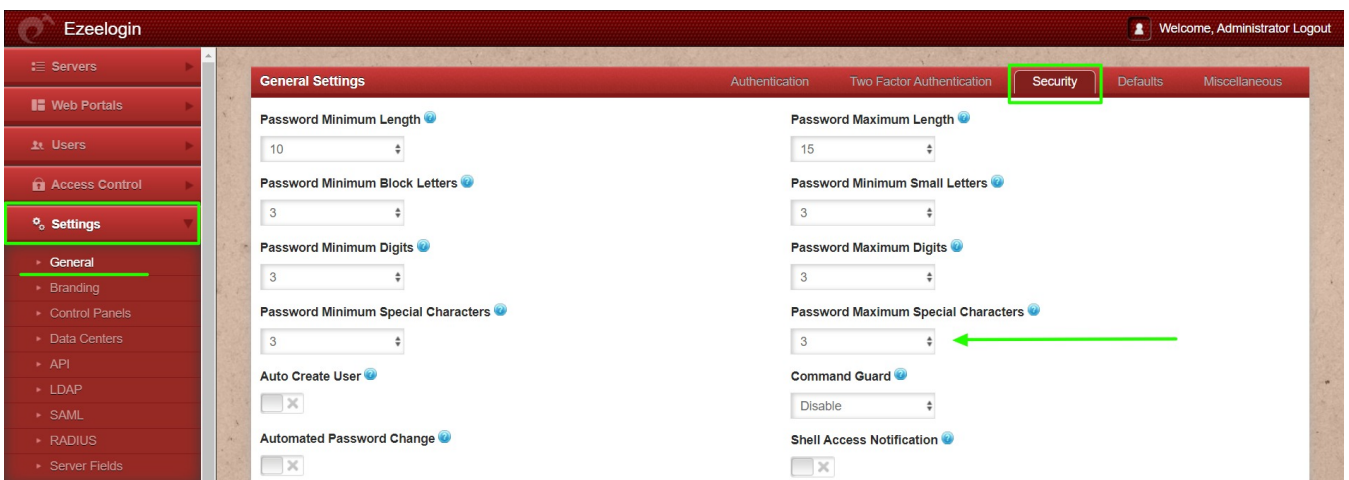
Ezeelogin

Welcome, Administrator Logout

Servers
Web Portals
Users
Access Control
Settings
General
Branding
Control Panels
Data Centers
API
LDAP
SAML
RADIUS
Server Fields

General Settings

Authentication Two Factor Authentication Security Defaults Miscellaneous

Password Minimum Length
10

Password Maximum Length
15

Password Minimum Block Letters
3

Password Minimum Small Letters
3

Password Minimum Digits
3

Password Maximum Digits
3

Password Minimum Special Characters
3

Password Maximum Special Characters
3

Auto Create User

Command Guard
Disable

Automated Password Change

Shell Access Notification